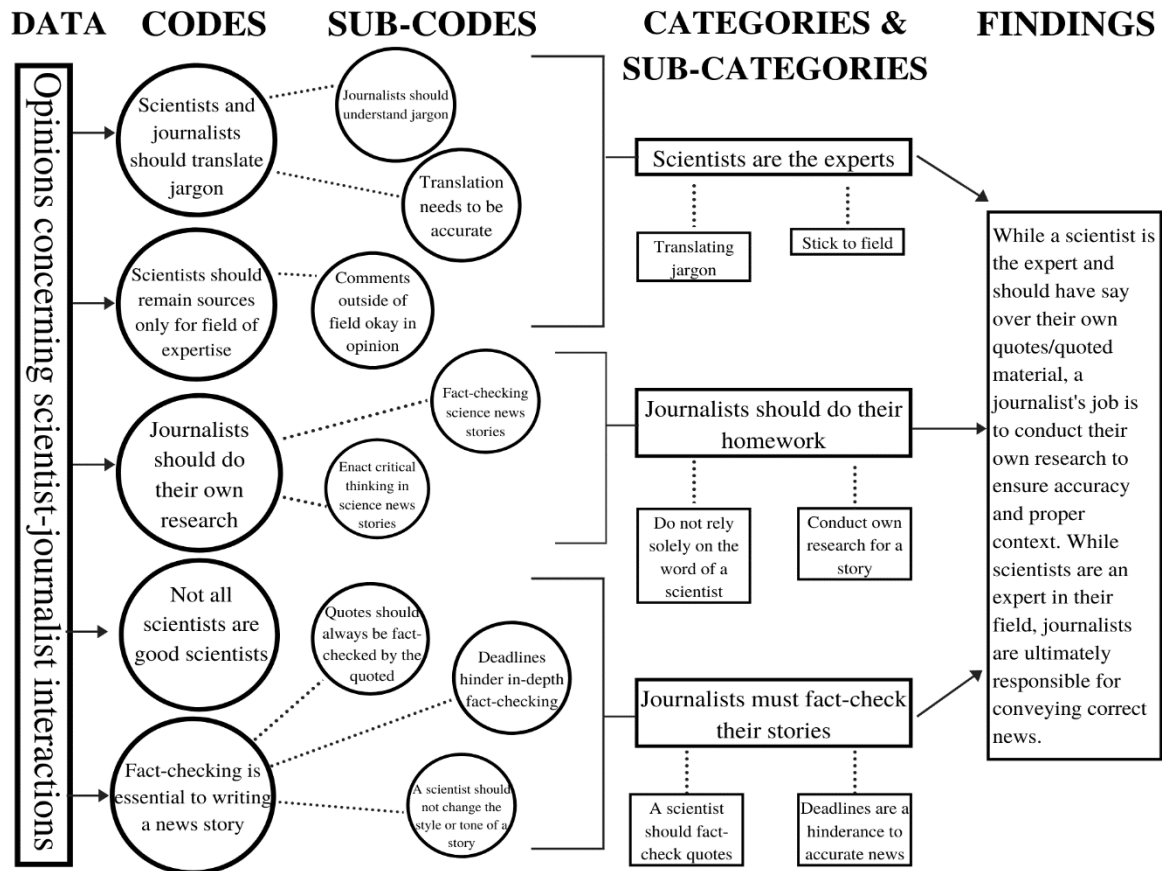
DATA CODES SUB-CODES CATEGORIES & SUB-CATEGORIES FINDINGS

Opinions concerning scientist-journalist interactions

Scientists and journalists should translate jargon

Journalists should understand jargon

Translation needs to be accurate

Scientists should remain sources only for field of expertise

Comments outside of field okay in opinion

Journalists should do their own research

Fact-checking science news stories

Enact critical thinking in science news stories

Not all scientists are good scientists

Quotes should always be fact-checked by the quoted

Deadlines hinder in-depth fact-checking

Fact-checking is essential to writing a news story

A scientist should not change the style or tone of a story

Scientists are the experts

Translating jargon

Stick to field

Journalists should do their homework

Do not rely solely on the word of a scientist

Conduct own research for a story

Journalists must fact-check their stories

A scientist should fact-check quotes

Deadlines are a hinderance to accurate news

While a scientist is the expert and should have say over their own quotes/quoted material, a journalist's job is to conduct their own research to ensure accuracy and proper context. While scientists are an expert in their field, journalists are ultimately responsible for conveying correct news.